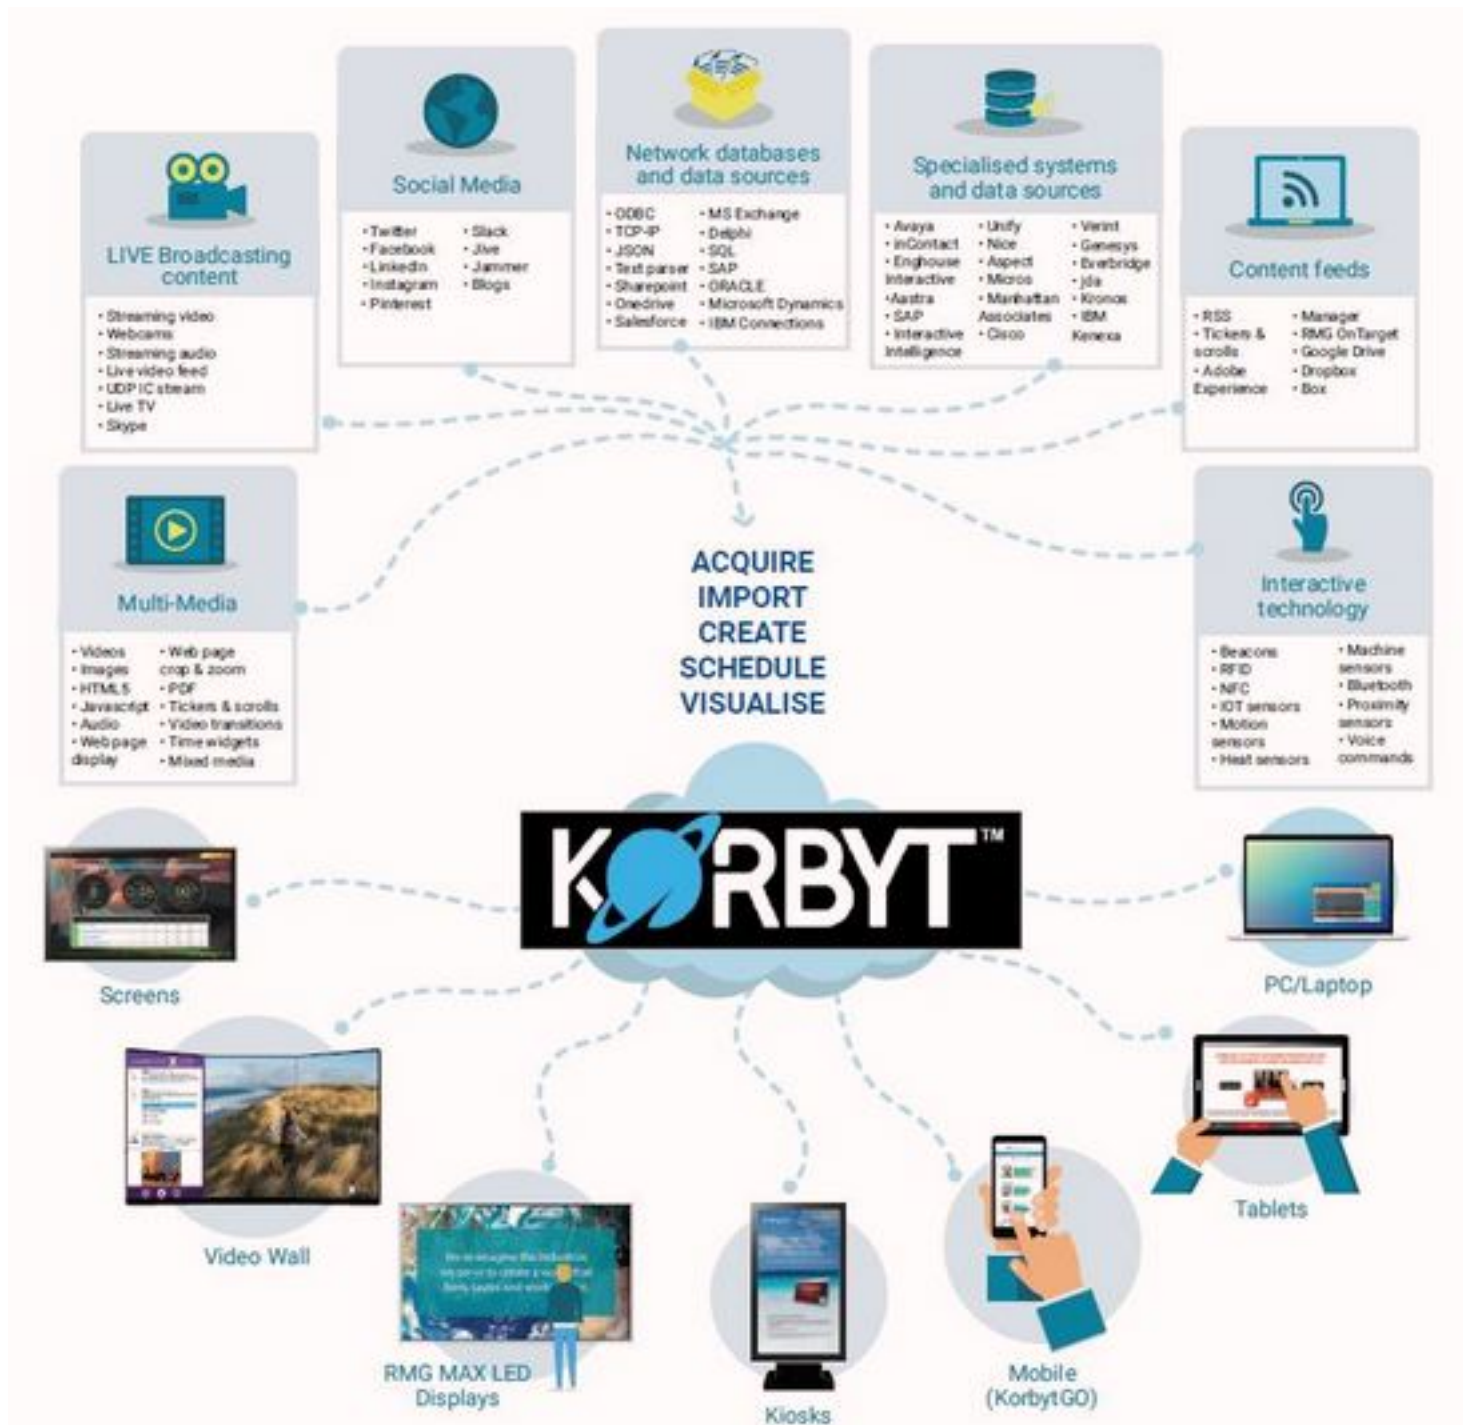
LIVE Broadcasting content

• Streaming video
• Webcams
• Streaming audio
• Live video feed
• UDP IC stream
• Live TV
• Skype

Social Media

• Twitter
• Facebook
• LinkedIn
• Instagram
• Pinterest
• Slack
• Jive
• Jammer
• Blogs

Network databases and data sources

• ODBC
• TCP-IP
• JSON
• Text parser
• Sharepoint
• Onedrive
• Salesforce
• MS Exchange
• Delphi
• SQL
• SAP
• ORACLE
• Microsoft Dynamics
• IBM Connections

Specialised systems and data sources

• Avaya
• inContact
• Enghouse Interactive
• Aastra
• SAP
• Interactive Intelligence
• Unify
• Nice
• Aspect
• Micros
• Manhattan Associates
• Cisco
• Verint
• Genesys
• Everbridge
• jda
• Kronos
• IBM Kenexa

Content feeds

• RSS
• Tickers & scrolls
• Adobe Experience Manager
• RMG OnTarget
• Google Drive
• Dropbox
• Box

Multi-Media

• Videos
• Images
• HTML5
• Javascript
• Audio
• Web page display
• Web page crop & zoom
• PDF
• Tickers & scrolls
• Video transitions
• Time widgets
• Mixed media

ACQUIRE
IMPORT
CREATE
SCHEDULE
VISUALISE

Interactive technology

• Beacons
• RFID
• NFC
• IOT sensors
• Motion sensors
• Heat sensors
• Machine sensors
• Bluetooth
• Proximity sensors
• Voice commands

KORBYT™

Screens

PC/Laptop

Video Wall

Tablets

RMG MAX LED Displays

Kiosks

Mobile (KorbytGO)